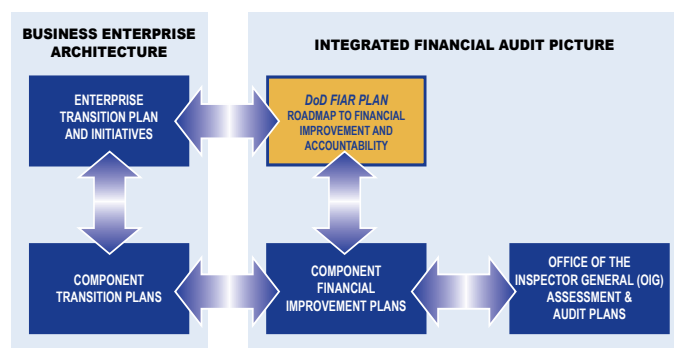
BUSINESS ENTERPRISE ARCHITECTURE

INTEGRATED FINANCIAL AUDIT PICTURE

ENTERPRISE TRANSITION PLAN AND INITIATIVES

DoD FIAR PLAN
ROADMAP TO FINANCIAL IMPROVEMENT AND ACCOUNTABILITY

COMPONENT TRANSITION PLANS

COMPONENT FINANCIAL IMPROVEMENT PLANS

OFFICE OF THE INSPECTOR GENERAL (OIG) ASSESSMENT & AUDIT PLANS